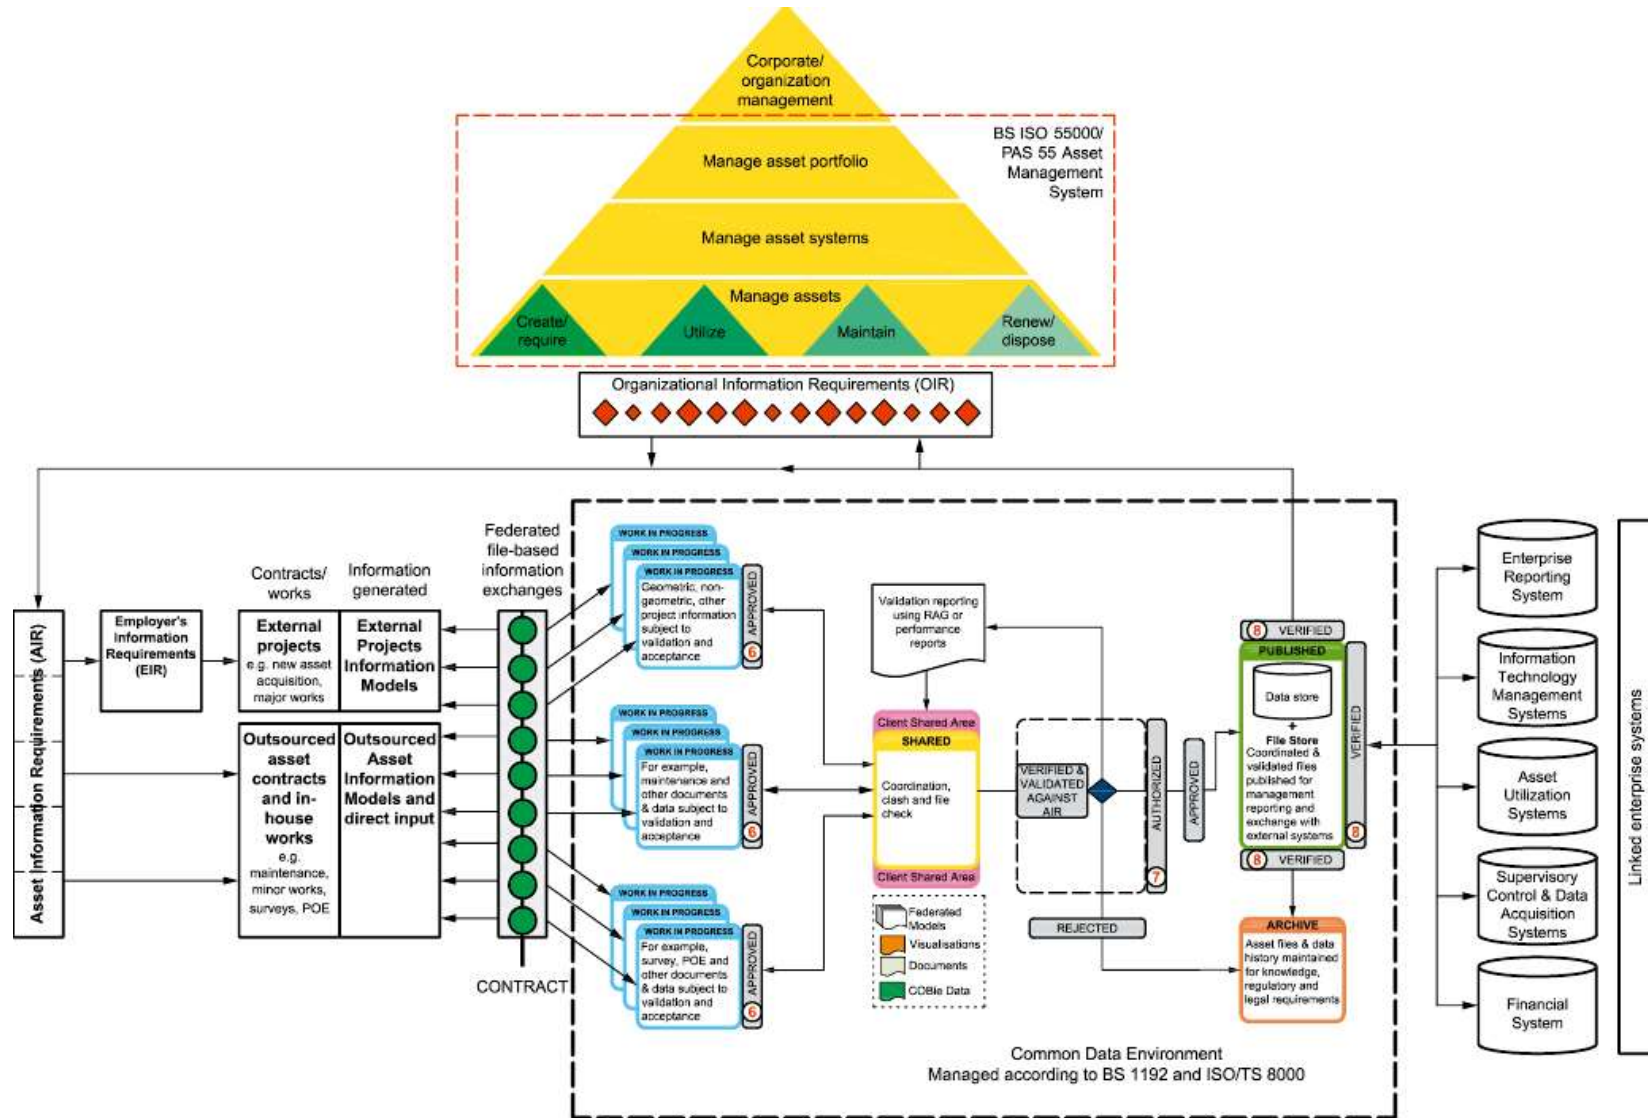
Corporate/ organization management

Manage asset portfolio

Manage asset systems

Manage assets

Create/ require

Utilize

Maintain

Renew/ dispose

BS ISO 55000/ PAS 55 Asset Management System

Organizational Information Requirements (OIR)

Asset Information Requirements (AIR)

Employer's Information Requirements (EIR)

Contracts/ works

Information generated

External projects e.g. new asset acquisition, major works

External Projects Information Models

Outsourced asset contracts and in-house works e.g. maintenance, minor works, surveys, POE

Outsourced Asset Information Models and direct input

Federated file-based information exchanges

CONTRACT

WORK IN PROGRESS
WORK IN PROGRESS
WORK IN PROGRESS
Geometric, non-geometric, other project information subject to validation and acceptance
APPROVED
6

WORK IN PROGRESS
WORK IN PROGRESS
WORK IN PROGRESS
For example, maintenance and other documents & data subject to validation and acceptance
APPROVED
6

WORK IN PROGRESS
WORK IN PROGRESS
WORK IN PROGRESS
For example, survey, POE and other documents & data subject to validation and acceptance
APPROVED
6

Validation reporting using RAG or performance reports

Client Shared Area
SHARED
Coordination, clash and file check
Client Shared Area

Federated Models
Visualisations
Documents
COBie Data

VERIFIED & VALIDATED AGAINST AIR

AUTHORIZED
7

APPROVED

REJECTED

8 VERIFIED
PUBLISHED
Data store
+
File Store
Coordinated & validated files published for management reporting and exchange with external systems
VERIFIED
8
8 VERIFIED

ARCHIVE
Asset files & data history maintained for knowledge, regulatory and legal requirements

Common Data Environment
Managed according to BS 1192 and ISO/TS 8000

Enterprise Reporting System

Information Technology Management Systems

Asset Utilization Systems

Supervisory Control & Data Acquisition Systems

Financial System

Linked enterprise systems